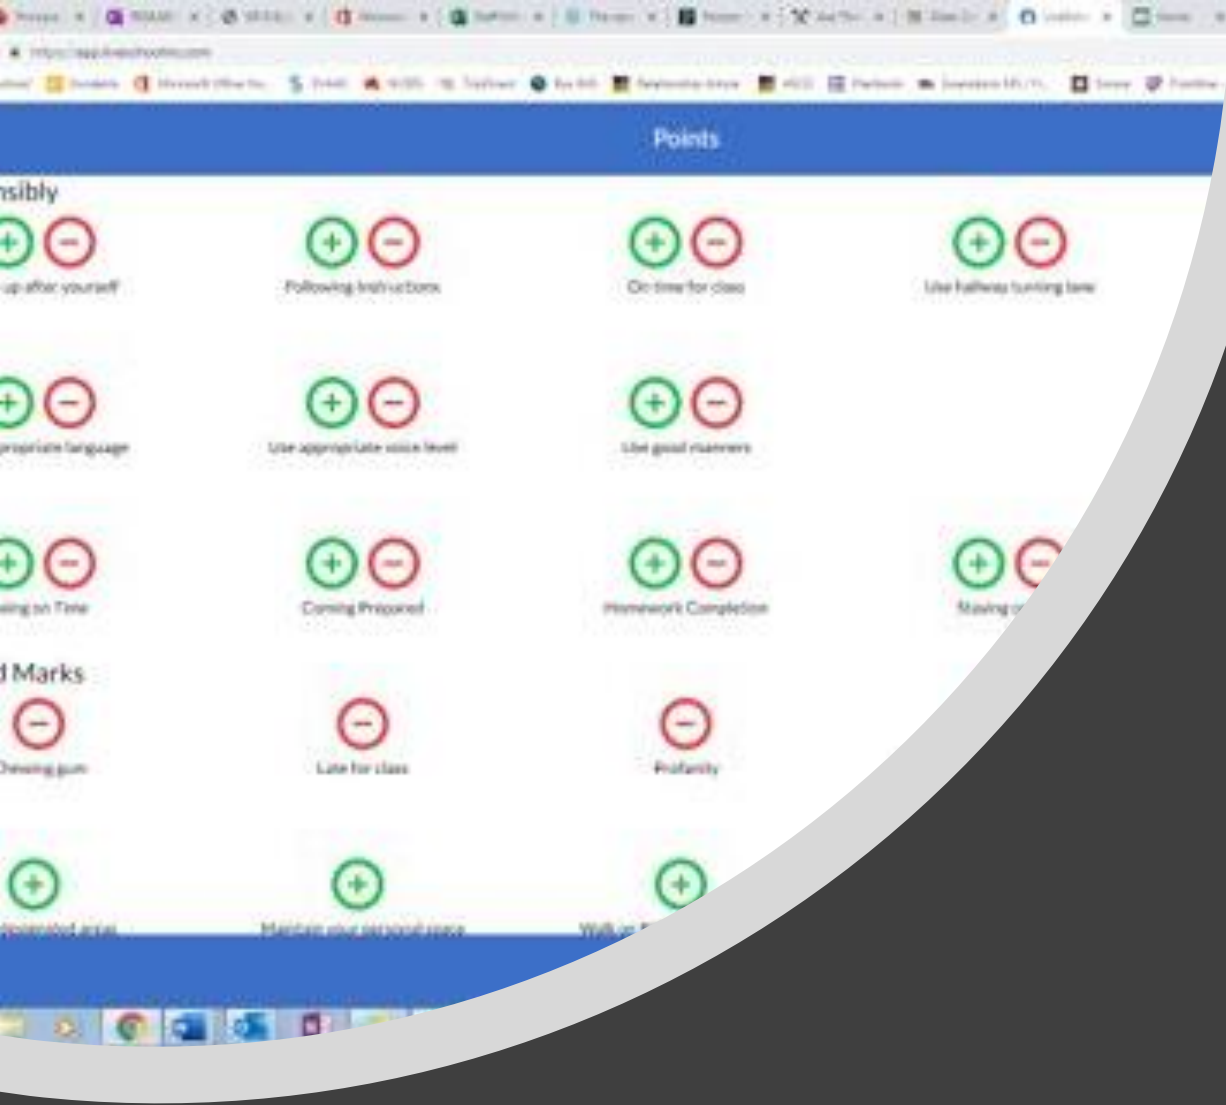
Points

nsibly

up after yourself

Following Instructions

On time for class

Use hallway turning lane

ppropriate language

Use appropriate voice level

Use good manners

ing on Time

Coming Prepared

Homework Completion

Staying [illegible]

d Marks

Chewing gum

Late for class

Profanity

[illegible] areas

Maintain your personal space

Walk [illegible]